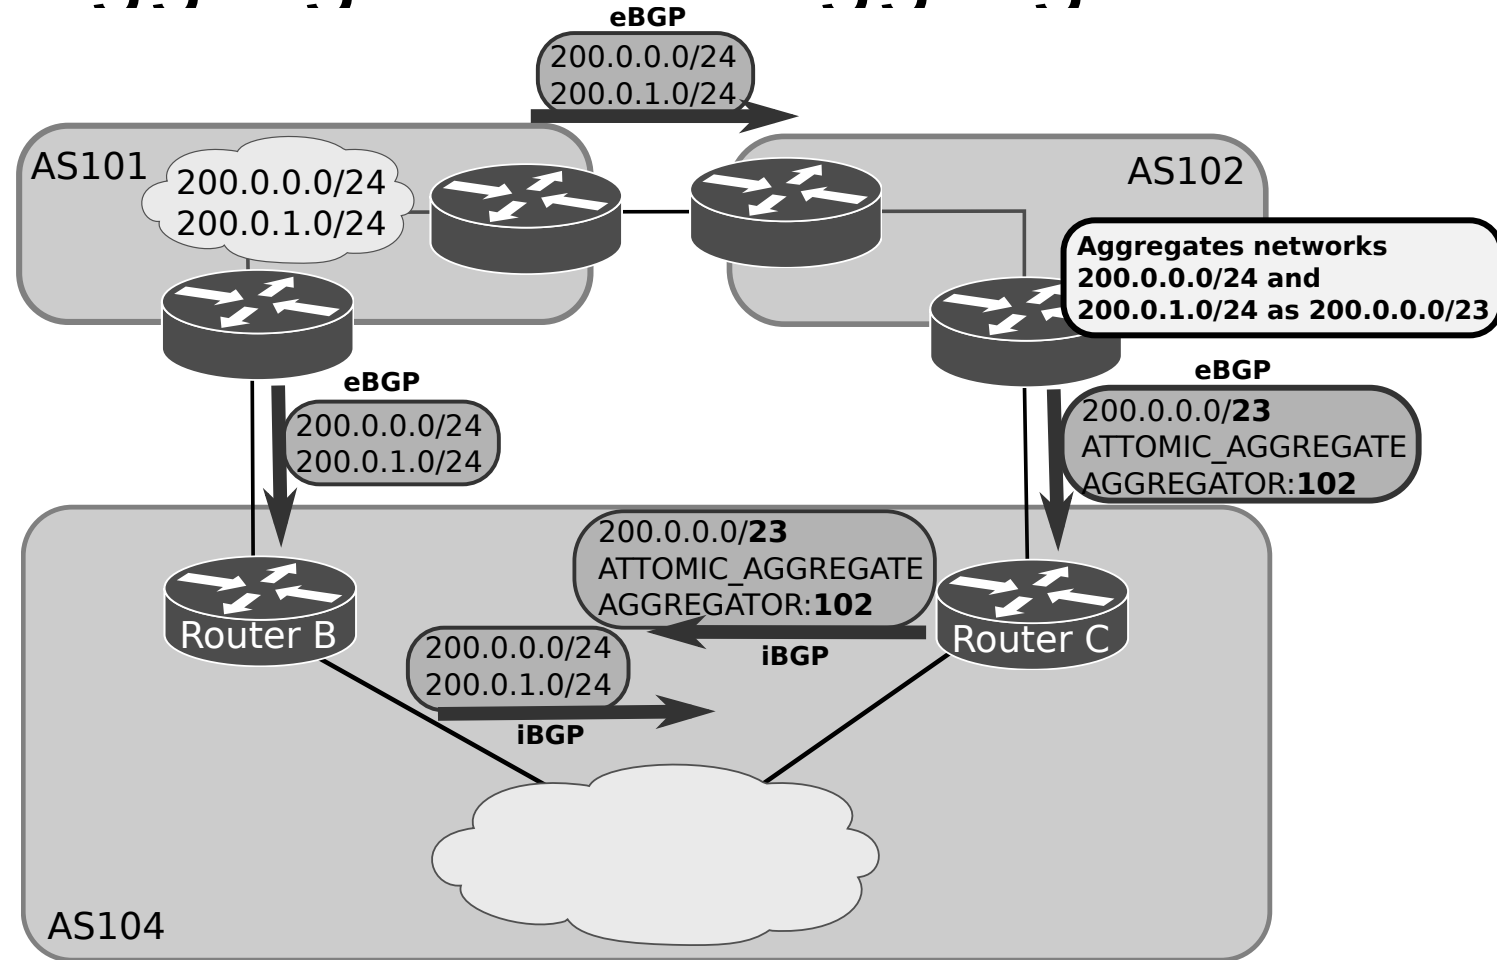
eBGP
200.0.0.0/24
200.0.1.0/24

AS101
200.0.0.0/24
200.0.1.0/24

AS102

Aggregates networks 200.0.0.0/24 and 200.0.1.0/24 as 200.0.0.0/23

eBGP
200.0.0.0/24
200.0.1.0/24

eBGP
200.0.0.0/**23**
ATTOMIC_AGGREGATE
AGGREGATOR:**102**

200.0.0.0/**23**
ATTOMIC_AGGREGATE
AGGREGATOR:**102**
iBGP

Router B
Router C

200.0.0.0/24
200.0.1.0/24
iBGP

AS104